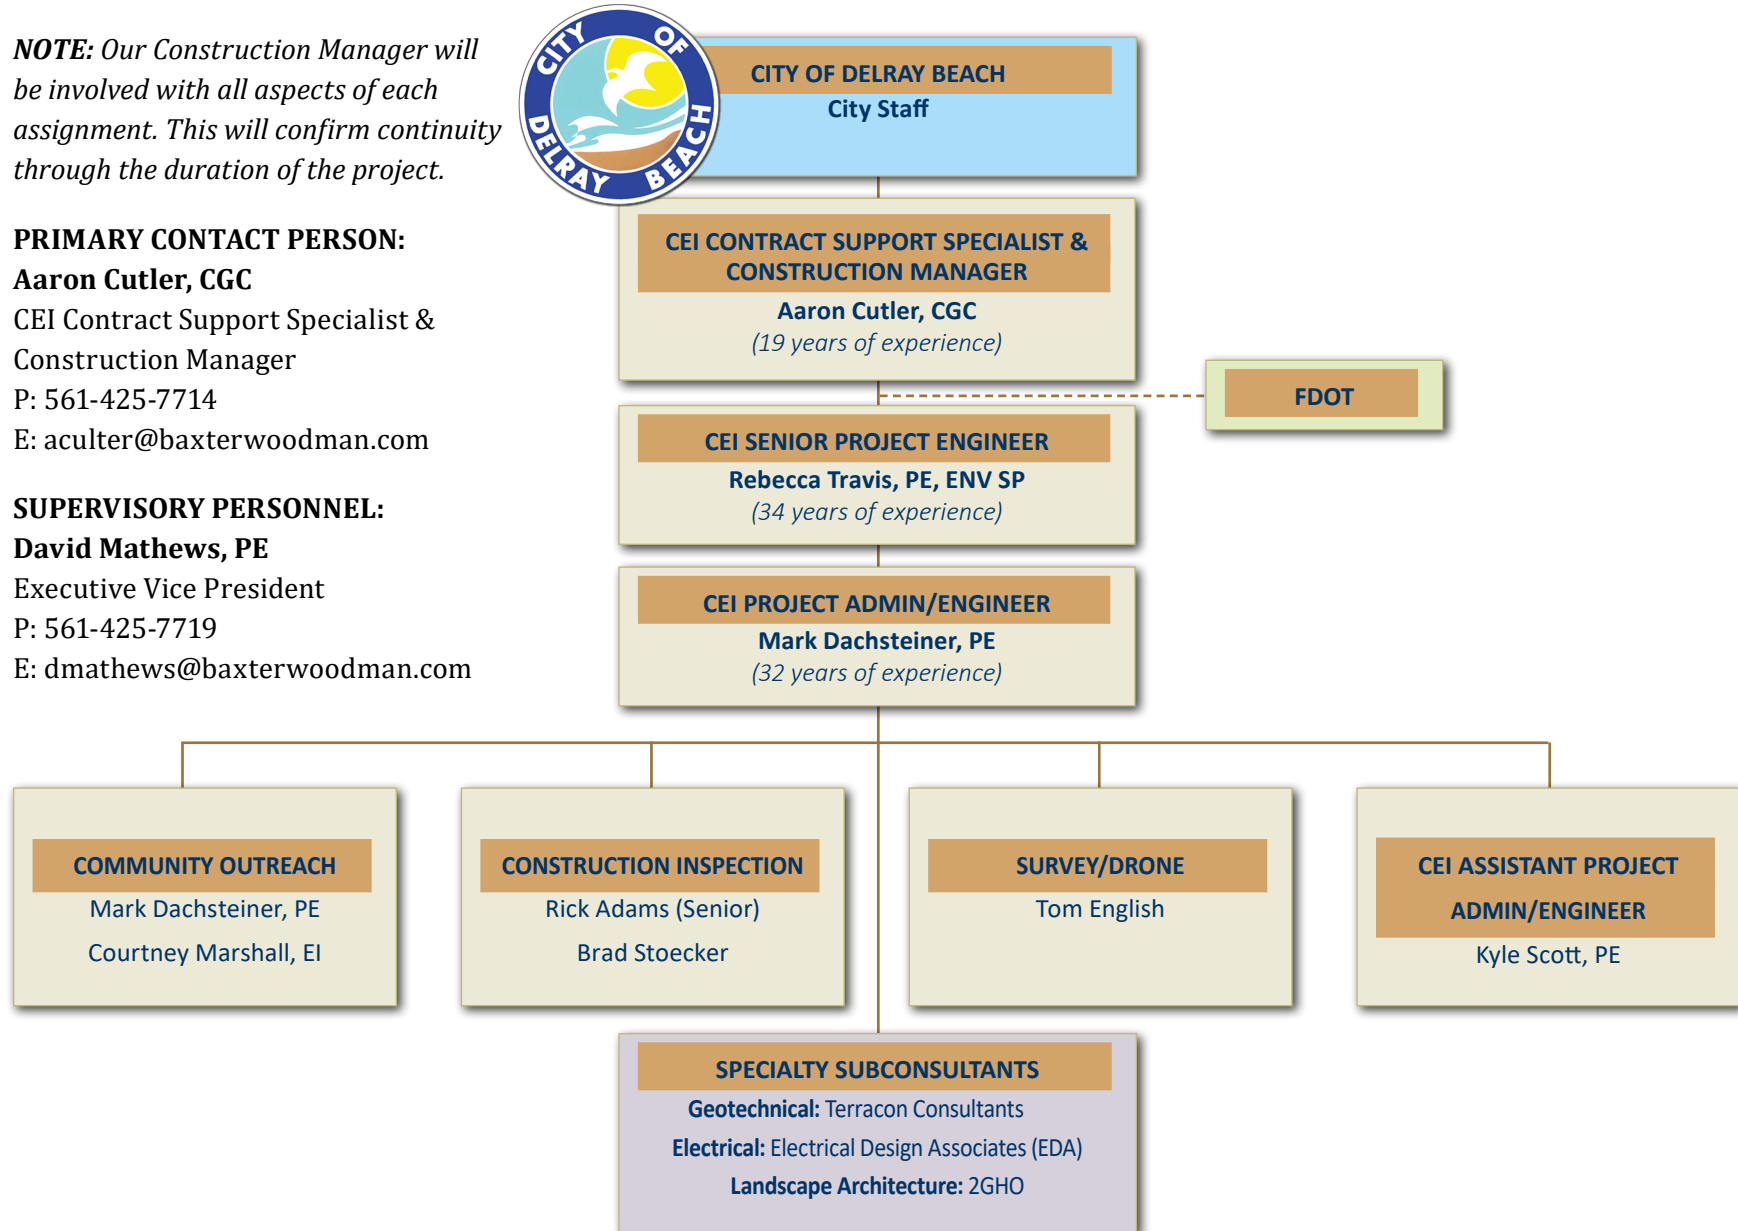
NOTE: Our Construction Manager will be involved with all aspects of each assignment. This will confirm continuity through the duration of the project.

PRIMARY CONTACT PERSON:
Aaron Cutler, CGC
CEI Contract Support Specialist & Construction Manager
P: 561-425-7714
E: aculter@baxterwoodman.com

SUPERVISORY PERSONNEL:
David Mathews, PE
Executive Vice President
P: 561-425-7719
E: dmathews@baxterwoodman.com

CITY OF DELRAY BEACH

CITY OF DELRAY BEACH
City Staff

CEI CONTRACT SUPPORT SPECIALIST & CONSTRUCTION MANAGER
Aaron Cutler, CGC
(19 years of experience)

FDOT

CEI SENIOR PROJECT ENGINEER
Rebecca Travis, PE, ENV SP
(34 years of experience)

CEI PROJECT ADMIN/ENGINEER
Mark Dachsteiner, PE
(32 years of experience)

COMMUNITY OUTREACH
Mark Dachsteiner, PE
Courtney Marshall, EI

CONSTRUCTION INSPECTION
Rick Adams (Senior)
Brad Stoecker

SURVEY/DRONE
Tom English

CEI ASSISTANT PROJECT ADMIN/ENGINEER
Kyle Scott, PE

SPECIALTY SUBCONSULTANTS
Geotechnical: Terracon Consultants
Electrical: Electrical Design Associates (EDA)
Landscape Architecture: 2GHO